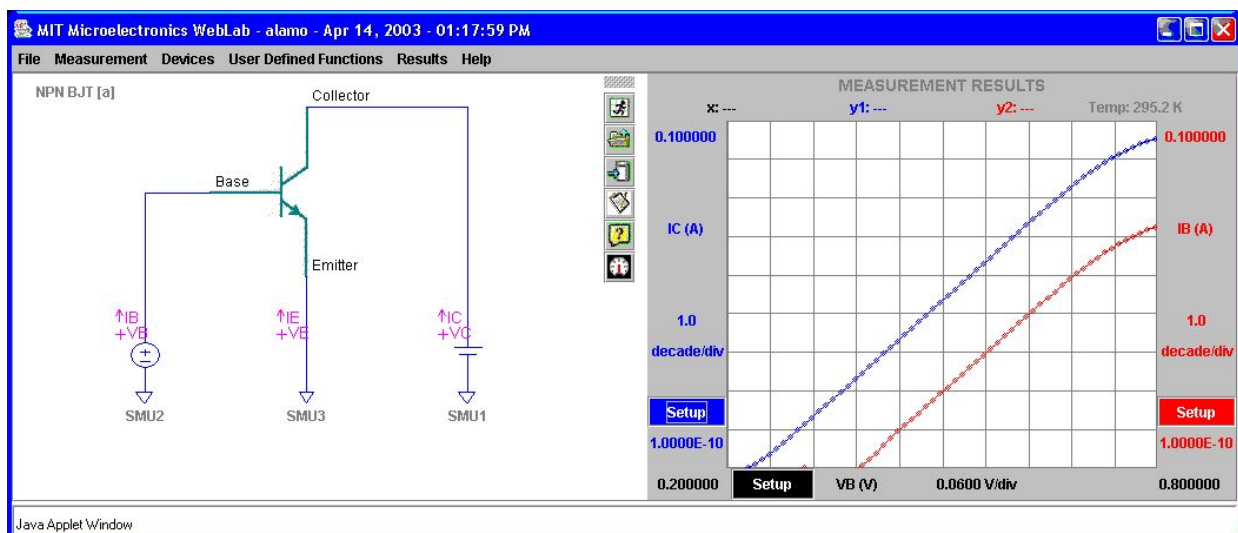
MIT Microelectronics WebLab - alamo - Apr 14, 2003 - 01:17:59 PM

File Measurement Devices User Defined Functions Results Help

NPN BJT [a]

Collector

Base

Emitter

↑IB
+VB

↑IE
+VE

↑IC
+VC

SMU2

SMU3

SMU1

MEASUREMENT RESULTS

x: ---

y1: ---

y2: ---

Temp: 295.2 K

0.100000

0.100000

IC (A)

IB (A)

1.0

decade/div

1.0

decade/div

Setup

Setup

1.0000E-10

1.0000E-10

0.200000

Setup

VB (V)

0.0600 V/div

0.800000

Java Applet Window